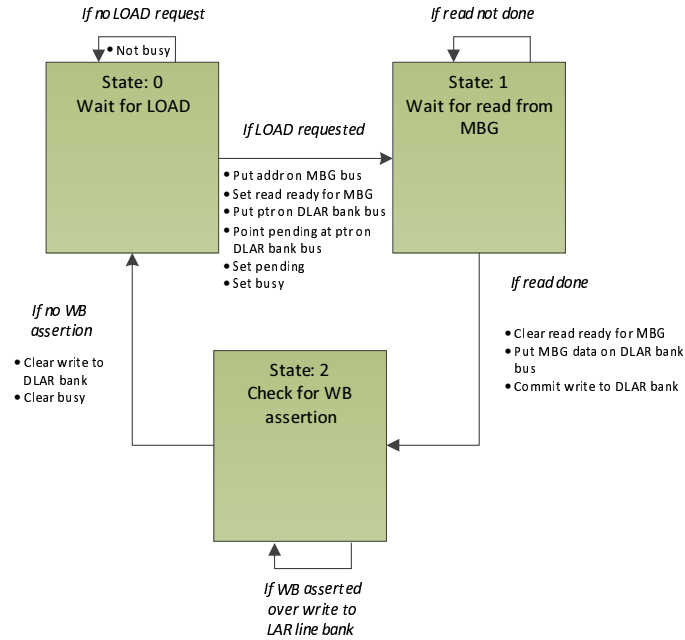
If no LOAD request

• Not busy

State: 0
Wait for LOAD

If read not done

State: 1
Wait for read from MBG

If LOAD requested

• Put addr on MBG bus
• Set read ready for MBG
• Put ptr on DLAR bank bus
• Point pending at ptr on DLAR bank bus
• Set pending
• Set busy

If read done

If no WB assertion

• Clear write to DLAR bank
• Clear busy

• Clear read ready for MBG
• Put MBG data on DLAR bank bus
• Commit write to DLAR bank

State: 2
Check for WB assertion

If WB asserted over write to LAR line bank